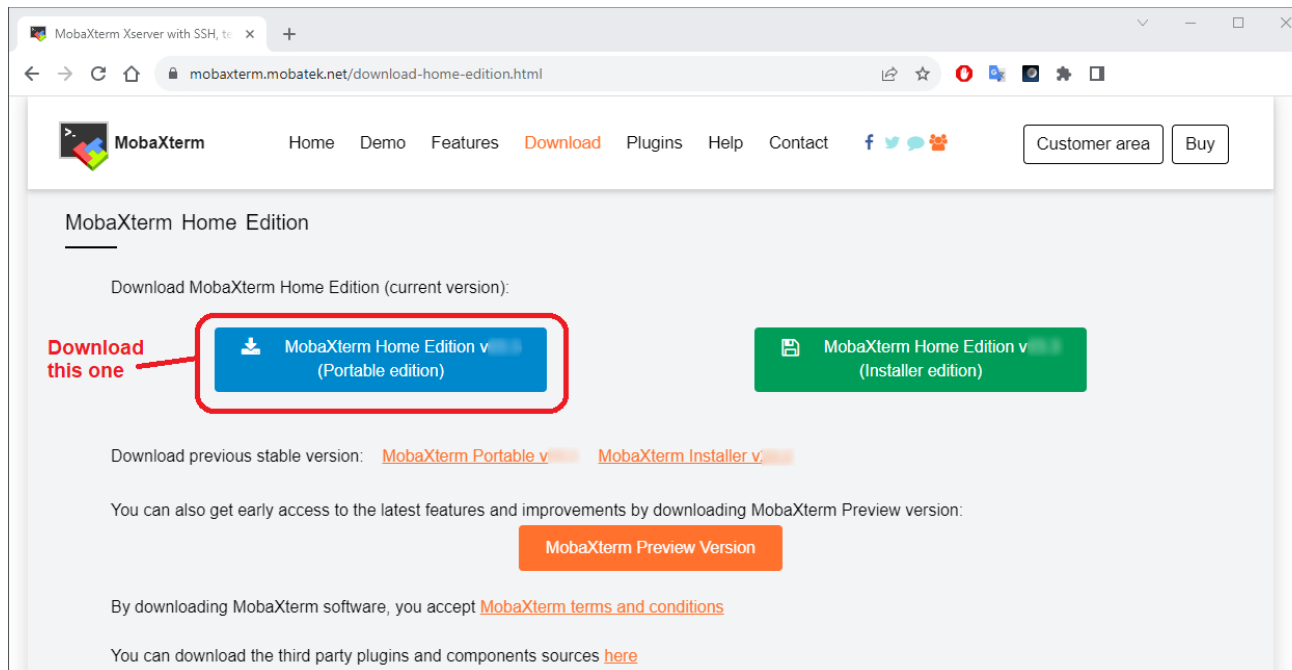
MobaXterm Xserver with SSH, te ×

mobaxterm.mobatek.net/download-home-edition.html

MobaXterm

Home Demo Features Download Plugins Help Contact

Customer area Buy

MobaXterm Home Edition

Download MobaXterm Home Edition (current version):

Download this one

MobaXterm Home Edition v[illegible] (Portable edition)

MobaXterm Home Edition v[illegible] (Installer edition)

Download previous stable version: MobaXterm Portable v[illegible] MobaXterm Installer v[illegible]

You can also get early access to the latest features and improvements by downloading MobaXterm Preview version:

MobaXterm Preview Version

By downloading MobaXterm software, you accept MobaXterm terms and conditions

You can download the third party plugins and components sources here